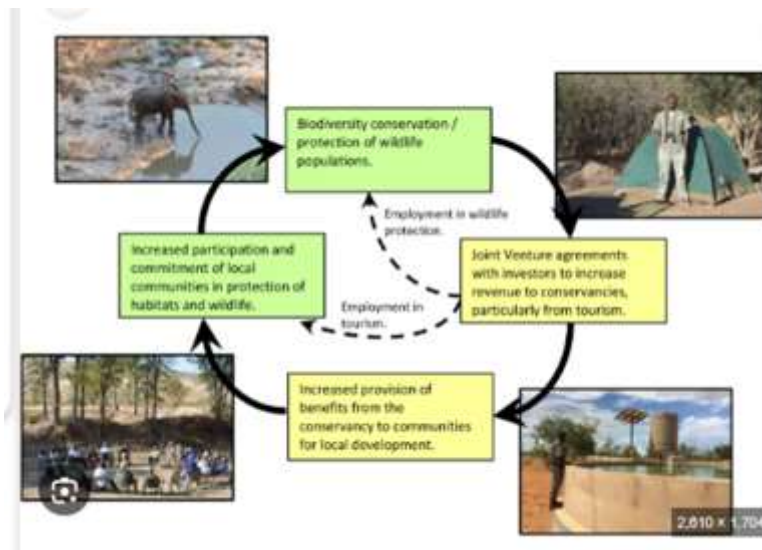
Biodiversity conservation / protection of wildlife populations.

Joint Venture agreements with investors to increase revenue to conservancies, particularly from tourism.

Increased provision of benefits from the conservancy to communities for local development.

Increased participation and commitment of local communities in protection of habitats and wildlife.

Employment in wildlife protection.

Employment in tourism.

2,610 × 1,704